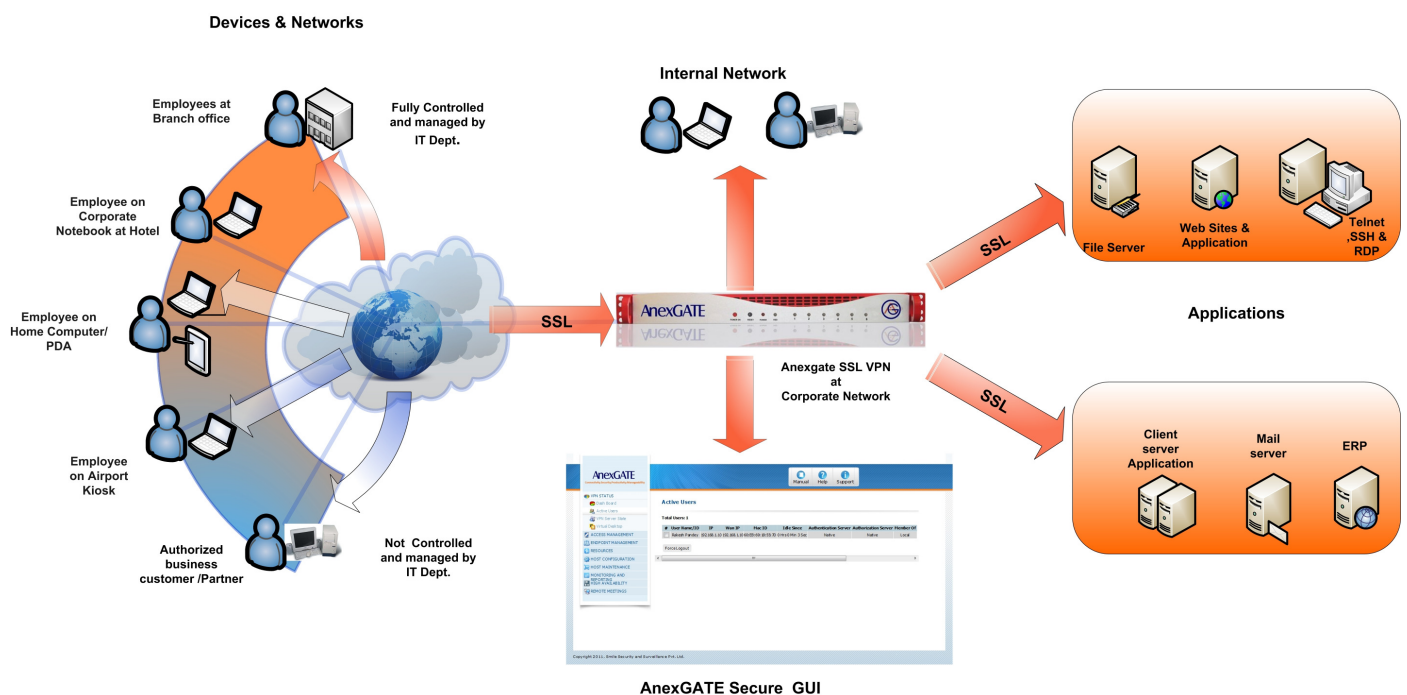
Devices & Networks

Employees at Branch office

Fully Controlled and managed by IT Dept.

Employee on Corporate Notebook at Hotel

Employee on Home Computer/ PDA

Employee on Airport Kiosk

Authorized business customer /Partner

Not Controlled and managed by IT Dept.

Internal Network

SSL

AnexGATE

Anexgate SSL VPN at Corporate Network

SSL

SSL

File Server

Web Sites & Application

Telnet ,SSH & RDP

Applications

Client server Application

Mail server

ERP

AnexGATE

Manual Help Support

Active Users

Total Users 1

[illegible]

AnexGATE Secure GUI